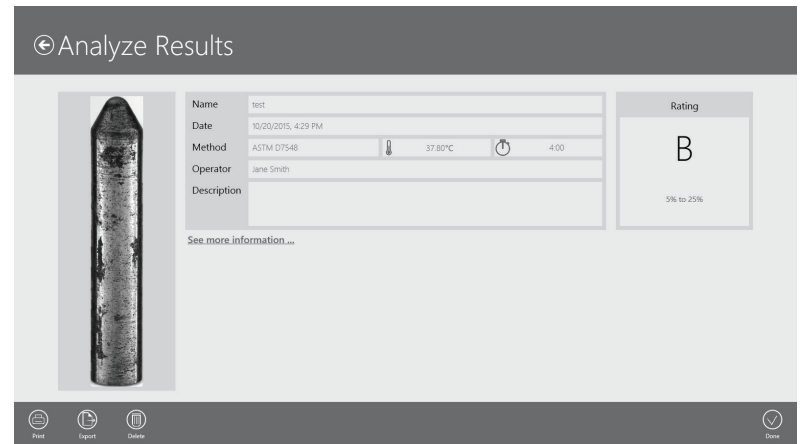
Analyze Results

| Name | test |
|---|---|
| Date | 10/20/2015, 4:29 PM |
| Method | ASTM D7548 | 37.80°C | 4:00 |
| Operator | Jane Smith |
| Description | |

See more information ...

Rating

B

5% to 25%

Print Export Delete

Done